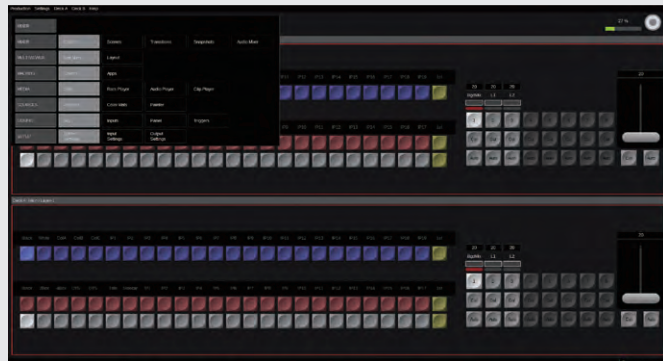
Production Settings Deck A Deck B Help

Scenes Transitions Snapshots Audio Mixer

Layout

Apps

Race Player Audio Player Clip Player

Color Mats Palette

Inputs Panel Triggers

Input Settings Output Settings

17 %

20 20 20

20 20 20